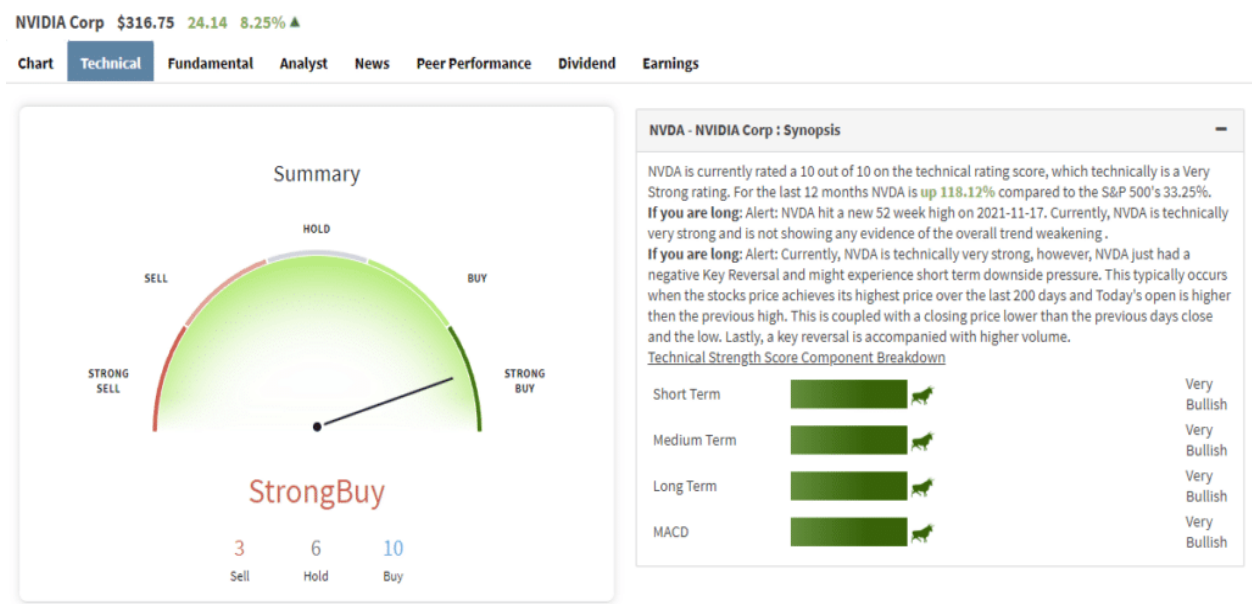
NVIDIA Corp $316.75 24.14 8.25% ▲

Chart Technical Fundamental Analyst News Peer Performance Dividend Earnings

Summary

HOLD

SELL

BUY

STRONG SELL

STRONG BUY

StrongBuy

3
Sell

6
Hold

10
Buy

NVDA - NVIDIA Corp : Synopsis −

NVDA is currently rated a 10 out of 10 on the technical rating score, which technically is a Very Strong rating. For the last 12 months NVDA is up 118.12% compared to the S&P 500's 33.25%.
If you are long: Alert: NVDA hit a new 52 week high on 2021-11-17. Currently, NVDA is technically very strong and is not showing any evidence of the overall trend weakening .
If you are long: Alert: Currently, NVDA is technically very strong, however, NVDA just had a negative Key Reversal and might experience short term downside pressure. This typically occurs when the stocks price achieves its highest price over the last 200 days and Today's open is higher then the previous high. This is coupled with a closing price lower than the previous days close and the low. Lastly, a key reversal is accompanied with higher volume.
Technical Strength Score Component Breakdown

| | |
|---|---|
| Short Term | Very Bullish |
| Medium Term | Very Bullish |
| Long Term | Very Bullish |
| MACD | Very Bullish |